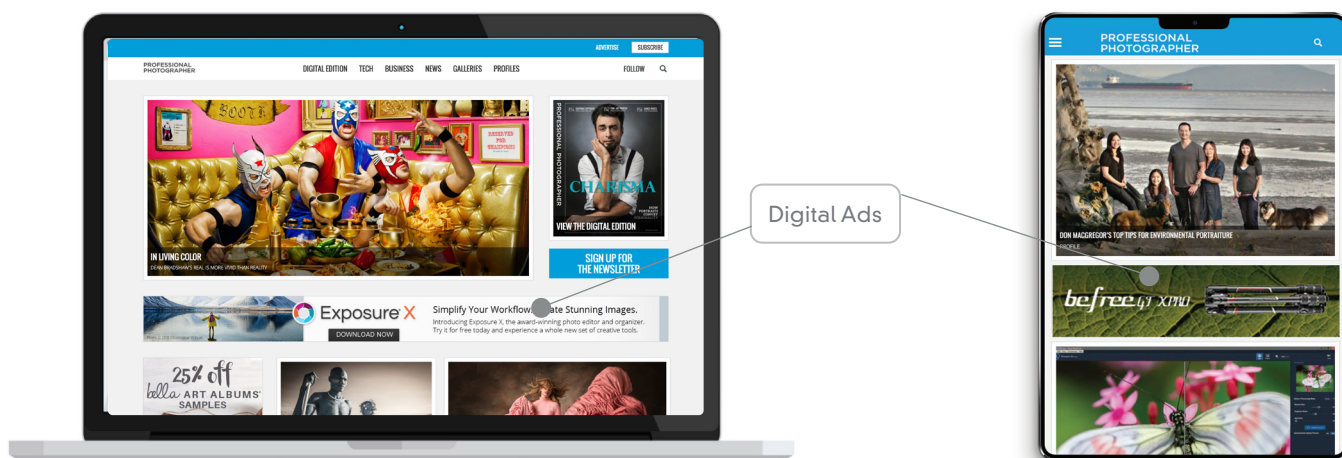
ADVERTISE SUBSCRIBE

PROFESSIONAL PHOTOGRAPHER

DIGITAL EDITION TECH BUSINESS NEWS GALLERIES PROFILES FOLLOW

BOOTH

RESERVED FOR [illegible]

IN LIVING COLOR
DEAN BRADSHAW'S REAL IS MORE VIVID THAN REALITY

PROFESSIONAL PHOTOGRAPHER

CHARISMA

VIEW THE DIGITAL EDITION

SIGN UP FOR THE NEWSLETTER

Exposure X
DOWNLOAD NOW

Simplify Your Workflow. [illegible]ate Stunning Images.
Introducing Exposure X, the award-winning photo editor and organizer. Try it for free today and experience a whole new set of creative tools.

25% off
bella ART ALBUMS SAMPLES

Digital Ads

PROFESSIONAL PHOTOGRAPHER

DON MACGREGOR'S TOP TIPS FOR ENVIRONMENTAL PORTRAITURE
PROFILE

befree GT XPRO